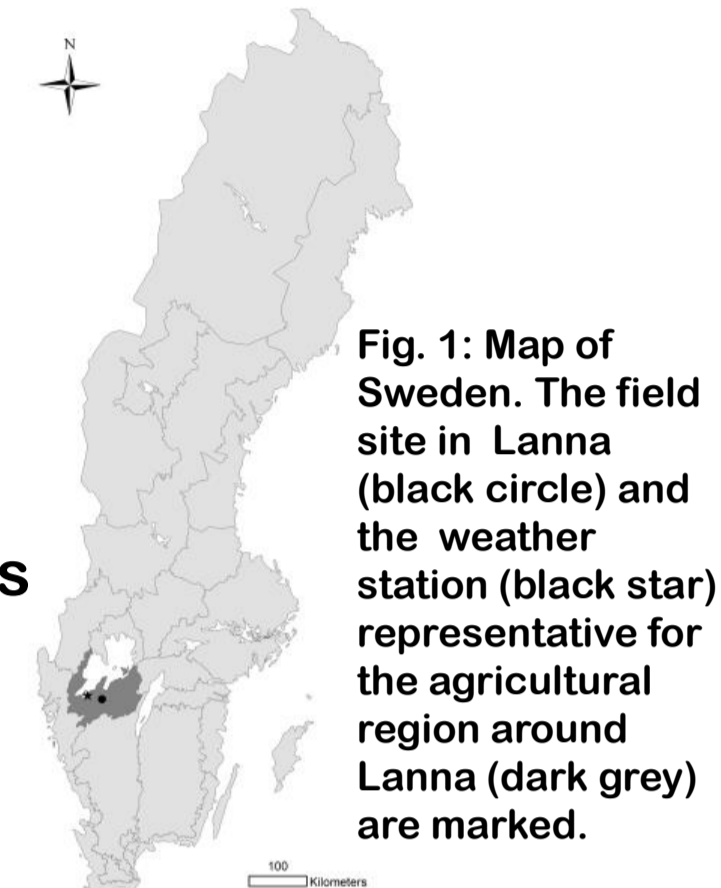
N

S

Fig. 1: Map of Sweden. The field site in Lanna (black circle) and the weather station (black star) representative for the agricultural region around Lanna (dark grey) are marked.

100
Kilometers